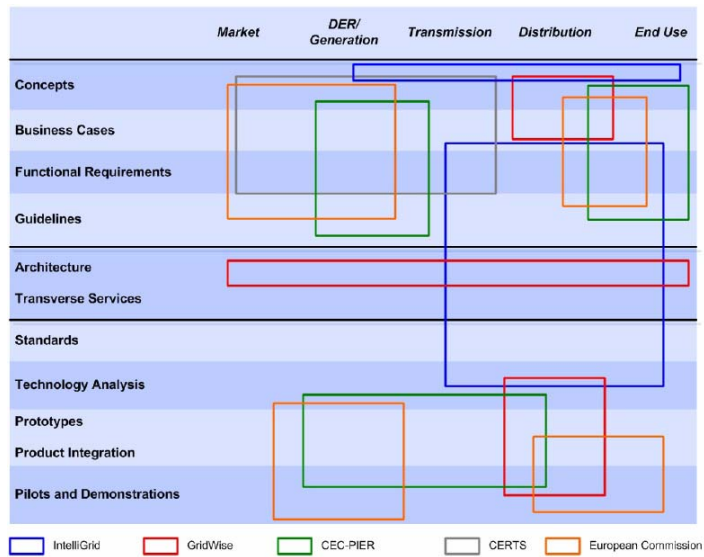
Market | DER/ Generation | Transmission | Distribution | End Use

Concepts

Business Cases

Functional Requirements

Guidelines

Architecture

Transverse Services

Standards

Technology Analysis

Prototypes

Product Integration

Pilots and Demonstrations

IntelliGrid | GridWise | CEC-PIER | CERTS | European Commission